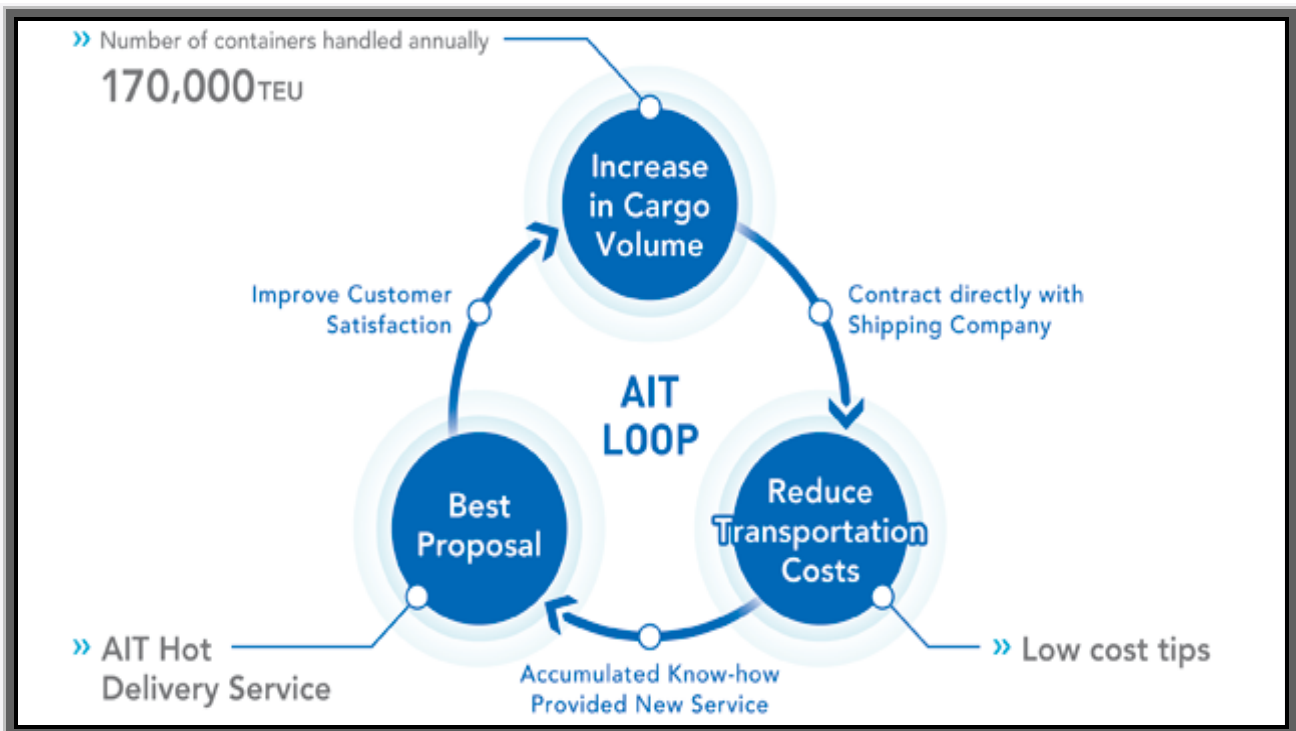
» Number of containers handled annually
170,000TEU

Increase in Cargo Volume

Contract directly with Shipping Company

Improve Customer Satisfaction

AIT LOOP

Best Proposal

Reduce Transportation Costs

» AIT Hot Delivery Service

Accumulated Know-how Provided New Service

» Low cost tips